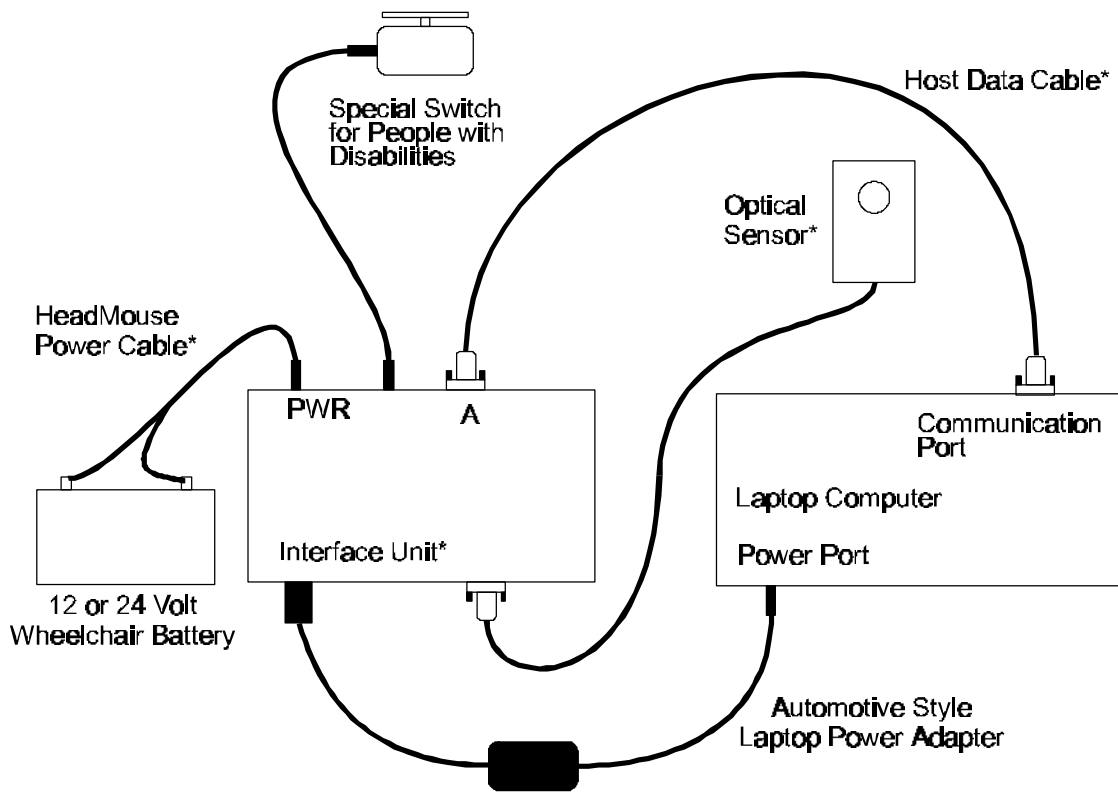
Special Switch for People with Disabilities

Host Data Cable*

Optical Sensor*

HeadMouse Power Cable*

PWR

A

Communication Port

Laptop Computer

Power Port

Interface Unit*

12 or 24 Volt Wheelchair Battery

Automotive Style Laptop Power Adapter